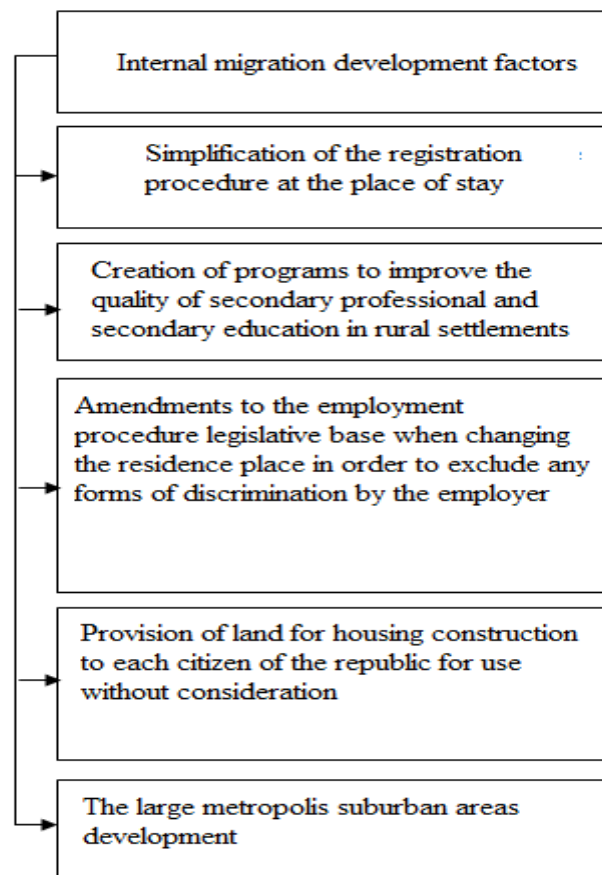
Internal migration development factors

Simplification of the registration procedure at the place of stay

Creation of programs to improve the quality of secondary professional and secondary education in rural settlements

Amendments to the employment procedure legislative base when changing the residence place in order to exclude any forms of discrimination by the employer

Provision of land for housing construction to each citizen of the republic for use without consideration

The large metropolis suburban areas development